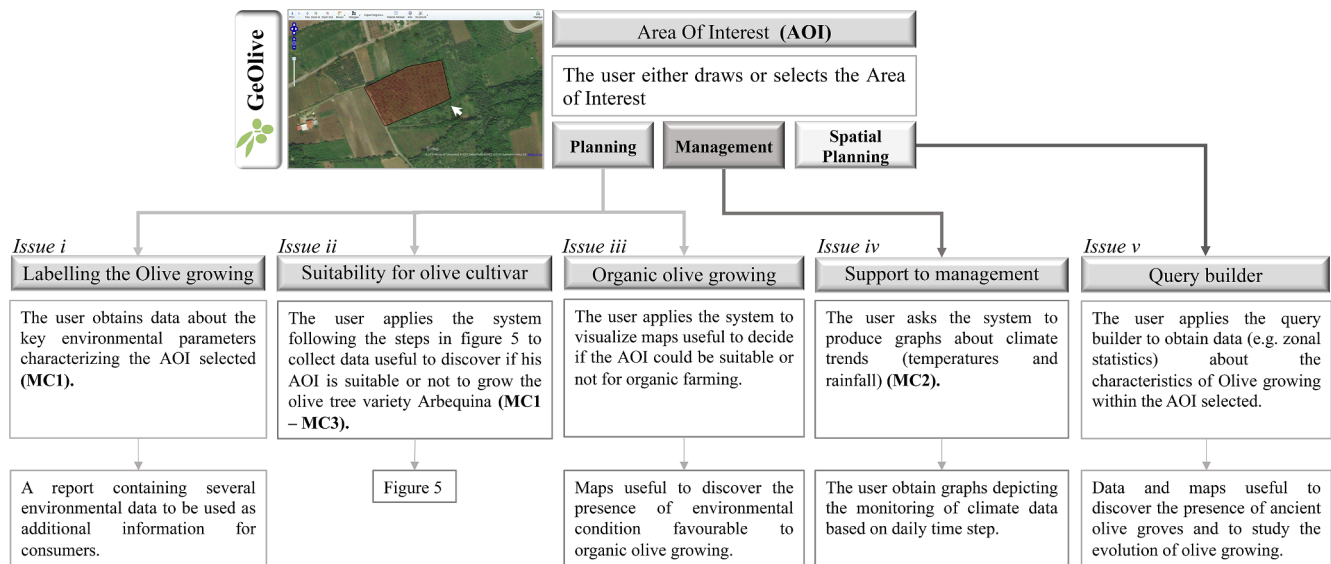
GeOlive

Area Of Interest (AOI)

The user either draws or selects the Area of Interest

Planning

Management

Spatial Planning

Issue i

Labelling the Olive growing

The user obtains data about the key environmental parameters characterizing the AOI selected (MC1).

A report containing several environmental data to be used as additional information for consumers.

Issue ii

Suitability for olive cultivar

The user applies the system following the steps in figure 5 to collect data useful to discover if his AOI is suitable or not to grow the olive tree variety Arbequina (MC1 – MC3).

Figure 5

Issue iii

Organic olive growing

The user applies the system to visualize maps useful to decide if the AOI could be suitable or not for organic farming.

Maps useful to discover the presence of environmental condition favourable to organic olive growing.

Issue iv

Support to management

The user asks the system to produce graphs about climate trends (temperatures and rainfall) (MC2).

The user obtain graphs depicting the monitoring of climate data based on daily time step.

Issue v

Query builder

The user applies the query builder to obtain data (e.g. zonal statistics) about the characteristics of Olive growing within the AOI selected.

Data and maps useful to discover the presence of ancient olive groves and to study the evolution of olive growing.